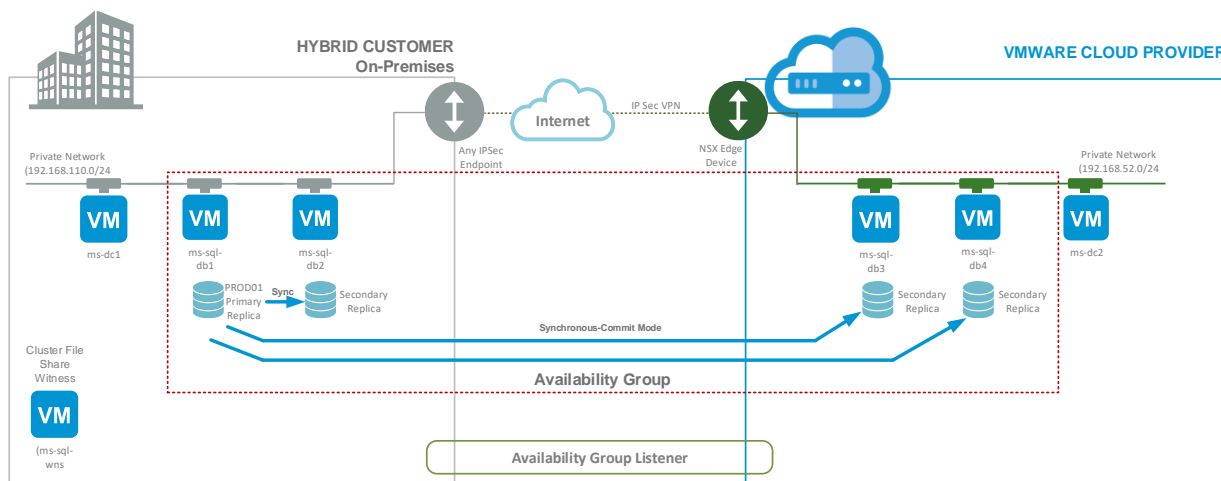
HYBRID CUSTOMER
On-Premises

VMWARE CLOUD PROVIDER

Internet

IP Sec VPN

Any IPSec Endpoint

NSX Edge Device

Private Network (192.168.110.0/24

Private Network (192.168.52.0/24

VM
ms-dc1

VM
ms-sql-db1

VM
ms-sql-db2

VM
ms-sql-db3

VM
ms-sql-db4

VM
ms-dc2

PROD01 Primary Replica

Sync

Secondary Replica

Secondary Replica

Secondary Replica

Synchronous-Commit Mode

Availability Group

Cluster File Share Witness

VM
(ms-sql-wns

Availability Group Listener